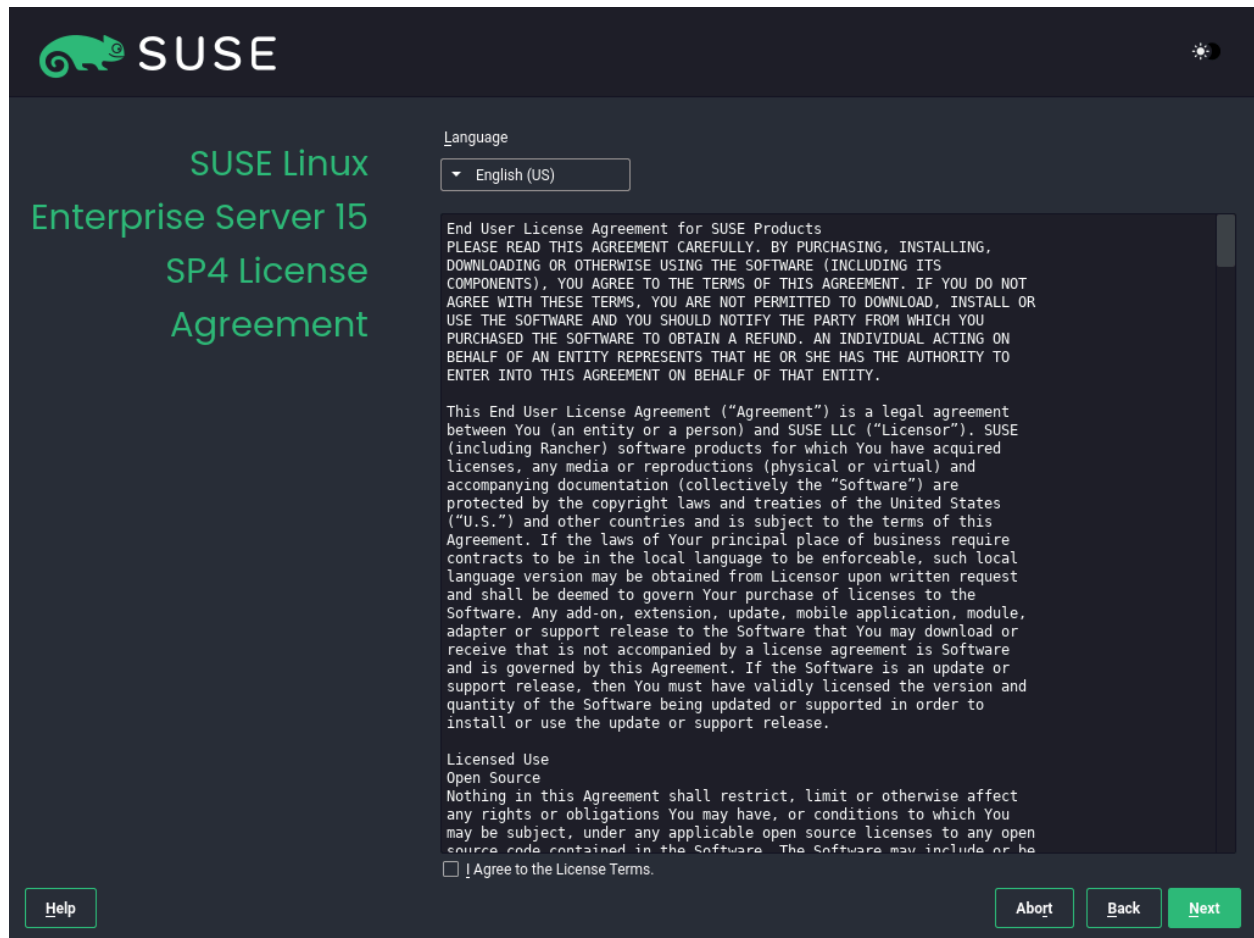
SUSE

SUSE Linux Enterprise Server 15 SP4 License Agreement

Language

English (US)

End User License Agreement for SUSE Products
PLEASE READ THIS AGREEMENT CAREFULLY. BY PURCHASING, INSTALLING, DOWNLOADING OR OTHERWISE USING THE SOFTWARE (INCLUDING ITS COMPONENTS), YOU AGREE TO THE TERMS OF THIS AGREEMENT. IF YOU DO NOT AGREE WITH THESE TERMS, YOU ARE NOT PERMITTED TO DOWNLOAD, INSTALL OR USE THE SOFTWARE AND YOU SHOULD NOTIFY THE PARTY FROM WHICH YOU PURCHASED THE SOFTWARE TO OBTAIN A REFUND. AN INDIVIDUAL ACTING ON BEHALF OF AN ENTITY REPRESENTS THAT HE OR SHE HAS THE AUTHORITY TO ENTER INTO THIS AGREEMENT ON BEHALF OF THAT ENTITY.

This End User License Agreement (“Agreement”) is a legal agreement between You (an entity or a person) and SUSE LLC (“Licensor”). SUSE (including Rancher) software products for which You have acquired licenses, any media or reproductions (physical or virtual) and accompanying documentation (collectively the “Software”) are protected by the copyright laws and treaties of the United States (“U.S.”) and other countries and is subject to the terms of this Agreement. If the laws of Your principal place of business require contracts to be in the local language to be enforceable, such local language version may be obtained from Licensor upon written request and shall be deemed to govern Your purchase of licenses to the Software. Any add-on, extension, update, mobile application, module, adapter or support release to the Software that You may download or receive that is not accompanied by a license agreement is Software and is governed by this Agreement. If the Software is an update or support release, then You must have validly licensed the version and quantity of the Software being updated or supported in order to install or use the update or support release.

Licensed Use
Open Source
Nothing in this Agreement shall restrict, limit or otherwise affect any rights or obligations You may have, or conditions to which You may be subject, under any applicable open source licenses to any open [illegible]

I Agree to the License Terms.

Help

Abort

Back

Next